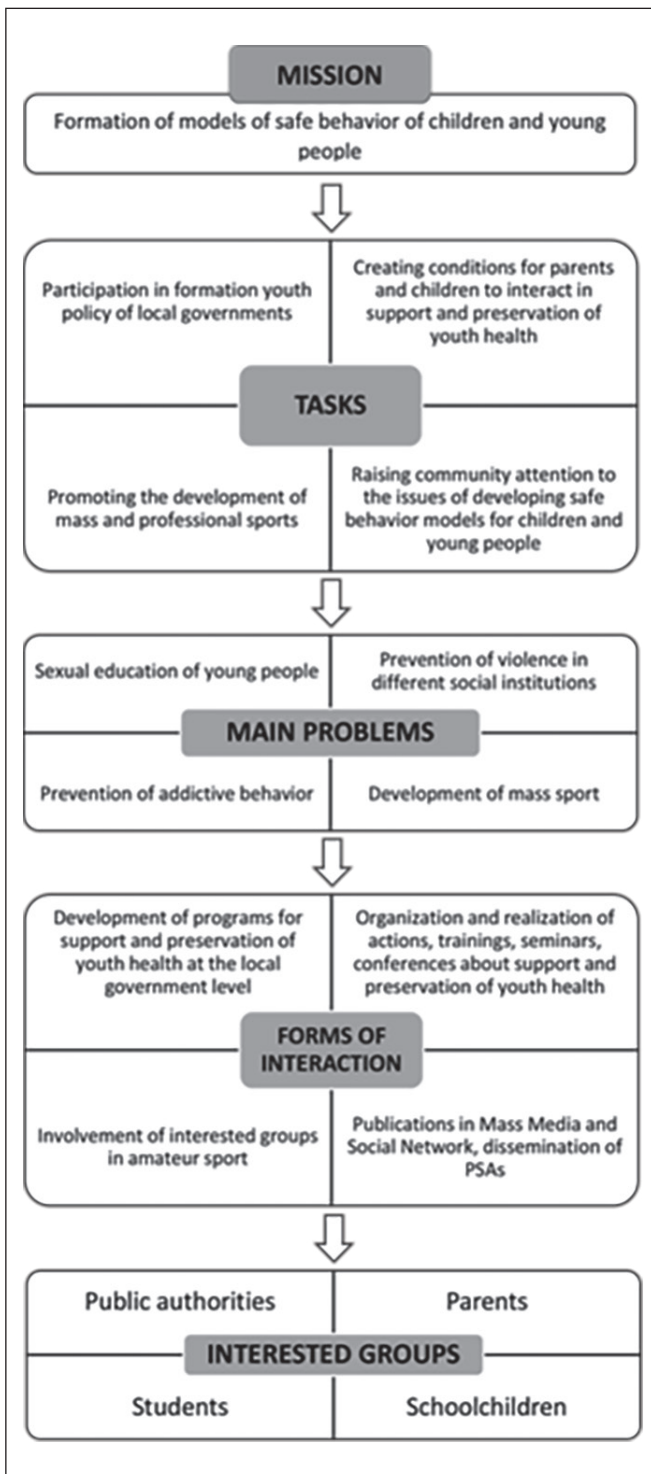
MISSION

Formation of models of safe behavior of children and young people

Participation in formation youth policy of local governments

Creating conditions for parents and children to interact in support and preservation of youth health

TASKS

Promoting the development of mass and professional sports

Raising community attention to the issues of developing safe behavior models for children and young people

Sexual education of young people

Prevention of violence in different social institutions

MAIN PROBLEMS

Prevention of addictive behavior

Development of mass sport

Development of programs for support and preservation of youth health at the local government level

Organization and realization of actions, trainings, seminars, conferences about support and preservation of youth health

FORMS OF INTERACTION

Involvement of interested groups in amateur sport

Publications in Mass Media and Social Network, dissemination of PSAs

Public authorities

Parents

INTERESTED GROUPS

Students

Schoolchildren